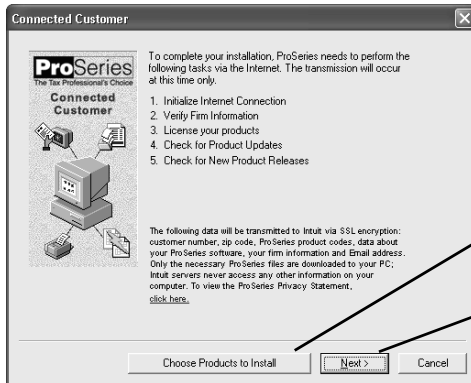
Connected Customer

ProSeries
The Tax Professional's Choice
Connected Customer

To complete your installation, ProSeries needs to perform the following tasks via the Internet. The transmission will occur at this time only.

1. Initialize Internet Connection
2. Verify Firm Information
3. License your products
4. Check for Product Updates
5. Check for New Product Releases

The following data will be transmitted to Intuit via SSL encryption: customer number, zip code, ProSeries product codes, data about your ProSeries software, your firm information and Email address. Only the necessary ProSeries files are downloaded to your PC; Intuit servers never access any other information on your computer. To view the ProSeries Privacy Statement, click here.

Choose Products to Install
Next >
Cancel